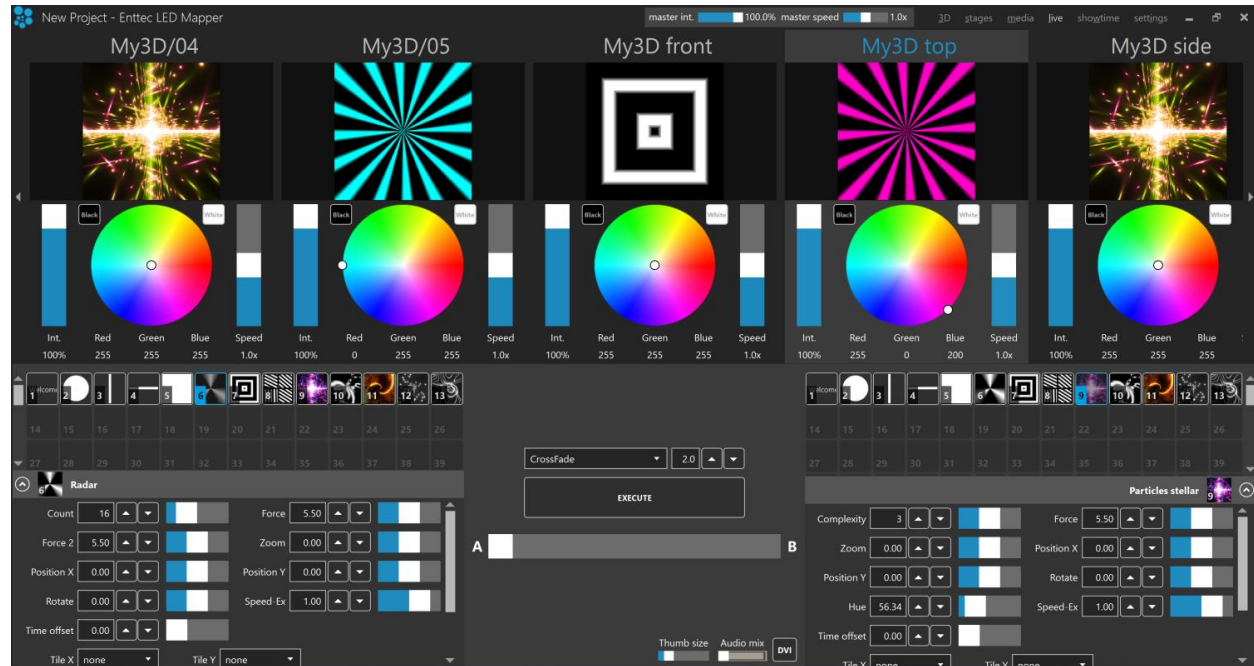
New Project - Enttec LED Mapper

master int. 100.0% master speed 1.0x

3D stages media live showtime settings

My3D/04

My3D/05

My3D front

My3D top

My3D side

Black White Black White Black White Black White Black White

| Int. | Red | Green | Blue | Speed |
|---|---|---|---|---|
| 100% | 255 | 255 | 255 | 1.0x |

| Int. | Red | Green | Blue | Speed |
|---|---|---|---|---|
| 100% | 0 | 255 | 255 | 1.0x |

| Int. | Red | Green | Blue | Speed |
|---|---|---|---|---|
| 100% | 255 | 255 | 255 | 1.0x |

| Int. | Red | Green | Blue | Speed |
|---|---|---|---|---|
| 100% | 255 | 0 | 200 | 1.0x |

| Int. | Red | Green | Blue |
|---|---|---|---|
| 100% | 255 | 255 | 255 |

1 2 3 4 5 6 7 8 9 10 11 12 13
14 15 16 17 18 19 20 21 22 23 24 25 26
27 28 29 30 31 32 33 34 35 36 37 38 39

1 2 3 4 5 6 7 8 9 10 11 12 13
14 15 16 17 18 19 20 21 22 23 24 25 26
27 28 29 30 31 32 33 34 35 36 37 38 39

6 Radar

Count 16
Force 5.50
Force 2 5.50
Zoom 0.00
Position X 0.00
Position Y 0.00
Rotate 0.00
Speed-Ex 1.00
Time offset 0.00
Tile X none
Tile Y none

CrossFade 2.0

EXECUTE

A B

Thumb size Audio mix DVI

Particles stellar 9

Complexity 3
Force 5.50
Zoom 0.00
Position X 0.00
Position Y 0.00
Rotate 0.00
Hue 56.34
Speed-Ex 1.00
Time offset 0.00
Tile X none
Tile Y none